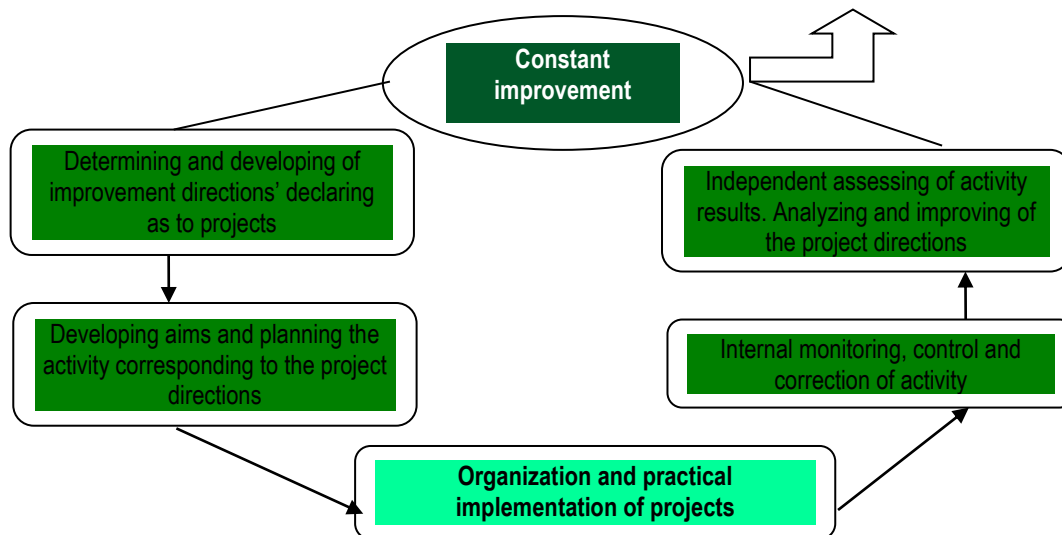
Constant improvement

Determining and developing of improvement directions' declaring as to projects

Developing aims and planning the activity corresponding to the project directions

Organization and practical implementation of projects

Internal monitoring, control and correction of activity

Independent assessing of activity results. Analyzing and improving of the project directions